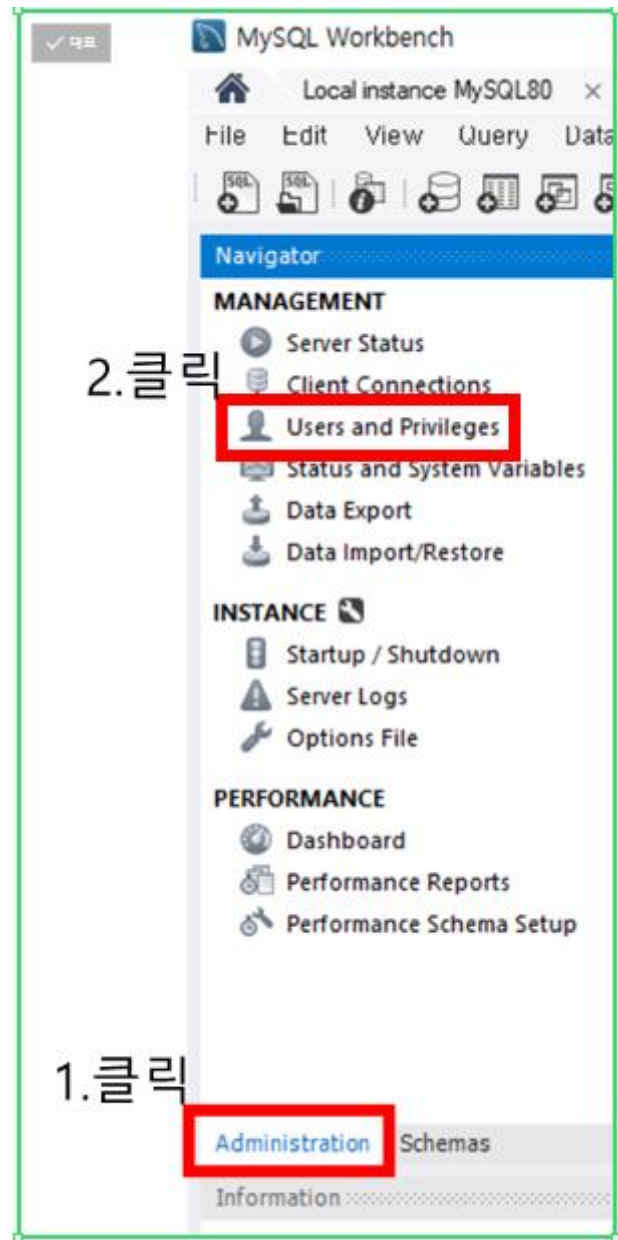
✓ 대표

MySQL Workbench

Local instance MySQL80 ×

File Edit View Query Data

Navigator

MANAGEMENT

Server Status

2.클릭

Client Connections

Users and Privileges

Status and System Variables

Data Export

Data Import/Restore

INSTANCE

Startup / Shutdown

Server Logs

Options File

PERFORMANCE

Dashboard

Performance Reports

Performance Schema Setup

1.클릭

Administration Schemas

Information